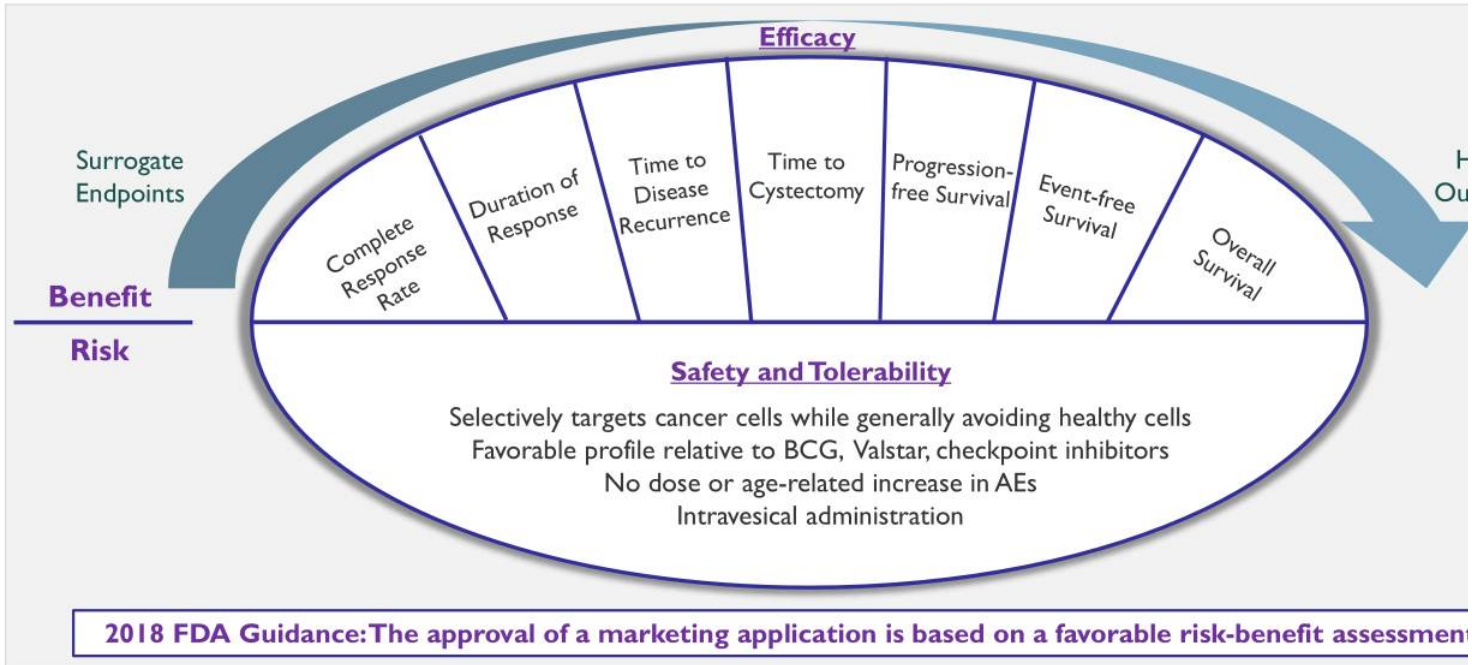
Efficacy

Surrogate Endpoints

H
Ou

Complete Response Rate

Duration of Response

Time to Disease Recurrence

Time to Cystectomy

Progression-free Survival

Event-free Survival

Overall Survival

Benefit

Risk

Safety and Tolerability

Selectively targets cancer cells while generally avoiding healthy cells
Favorable profile relative to BCG, Valstar, checkpoint inhibitors
No dose or age-related increase in AEs
Intravesical administration

2018 FDA Guidance: The approval of a marketing application is based on a favorable risk-benefit assessmen